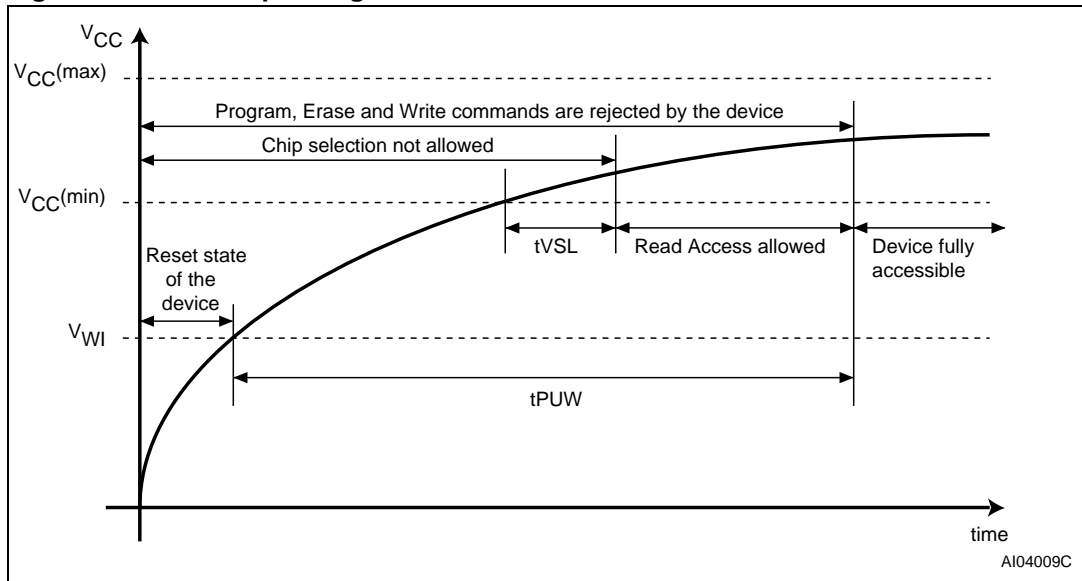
$V_{CC}$

$V_{CC}$(max)

Program, Erase and Write commands are rejected by the device

Chip selection not allowed

$V_{CC}$(min)

tVSL

Read Access allowed

Device fully accessible

Reset state of the device

$V_{WI}$

tPUW

time

AI04009C